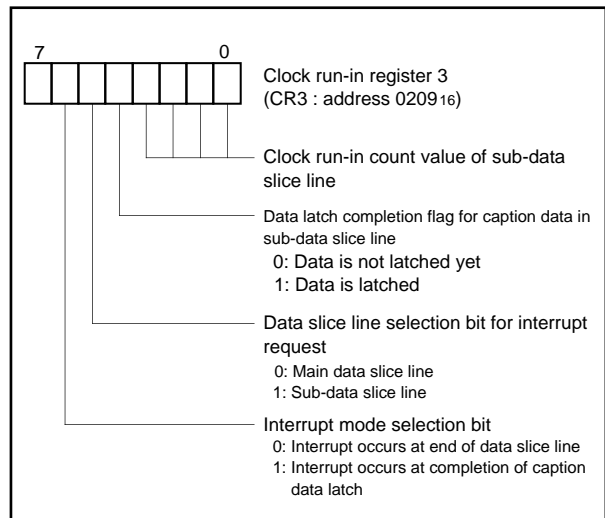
7 0

Clock run-in register 3 (CR3 : address $0209_{16}$)

Clock run-in count value of sub-data slice line

Data latch completion flag for caption data in sub-data slice line
0: Data is not latched yet
1: Data is latched

Data slice line selection bit for interrupt request
0: Main data slice line
1: Sub-data slice line

Interrupt mode selection bit
0: Interrupt occurs at end of data slice line
1: Interrupt occurs at completion of caption data latch